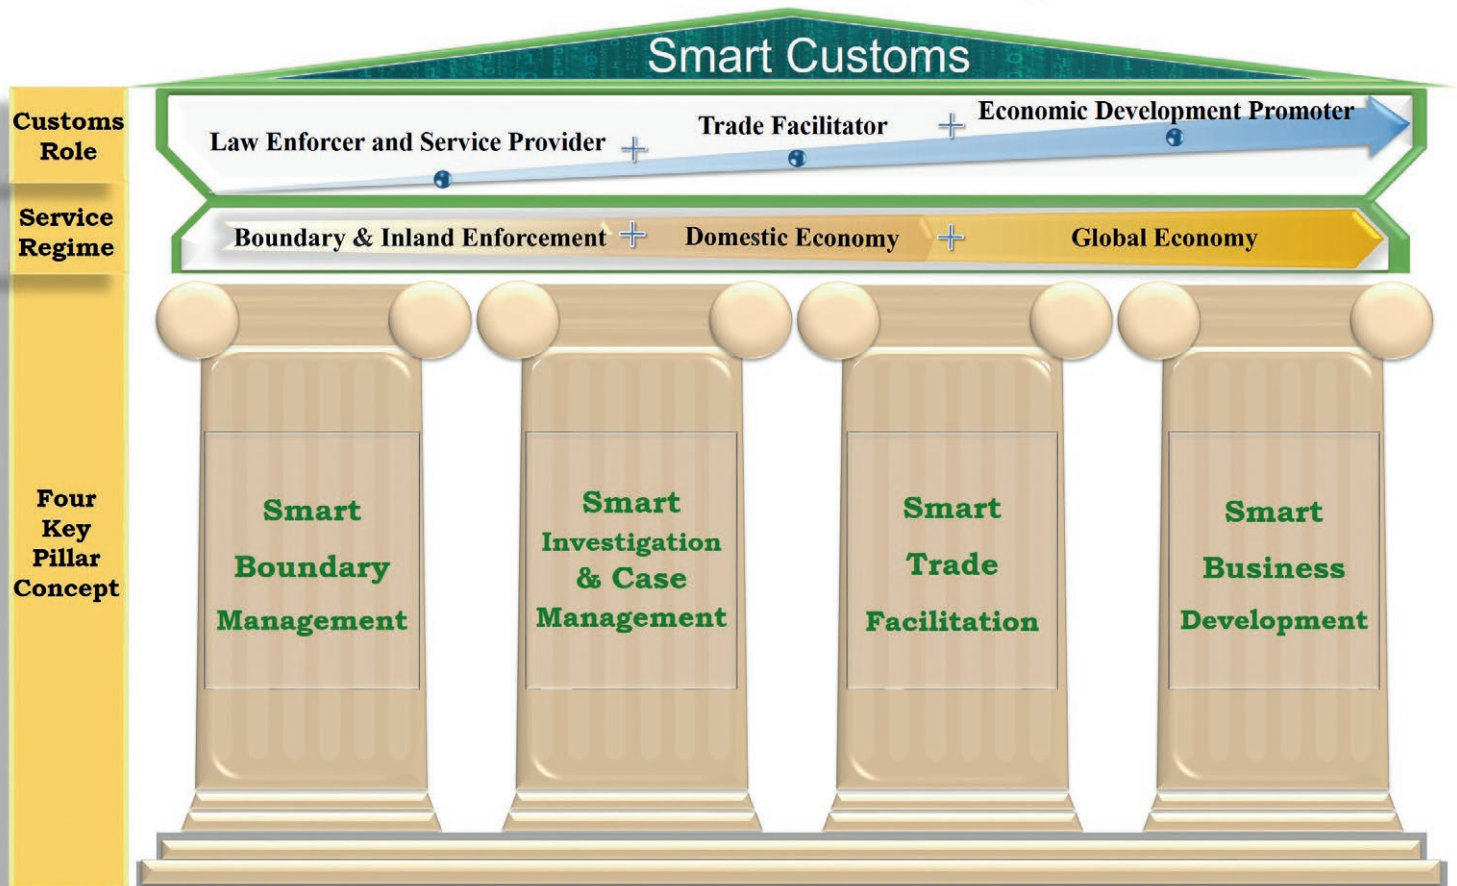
Smart Customs

Customs Role

Law Enforcer and Service Provider + Trade Facilitator + Economic Development Promoter

Service Regime

Boundary & Inland Enforcement + Domestic Economy + Global Economy

Four Key Pillar Concept

Smart Boundary Management

Smart Investigation & Case Management

Smart Trade Facilitation

Smart Business Development